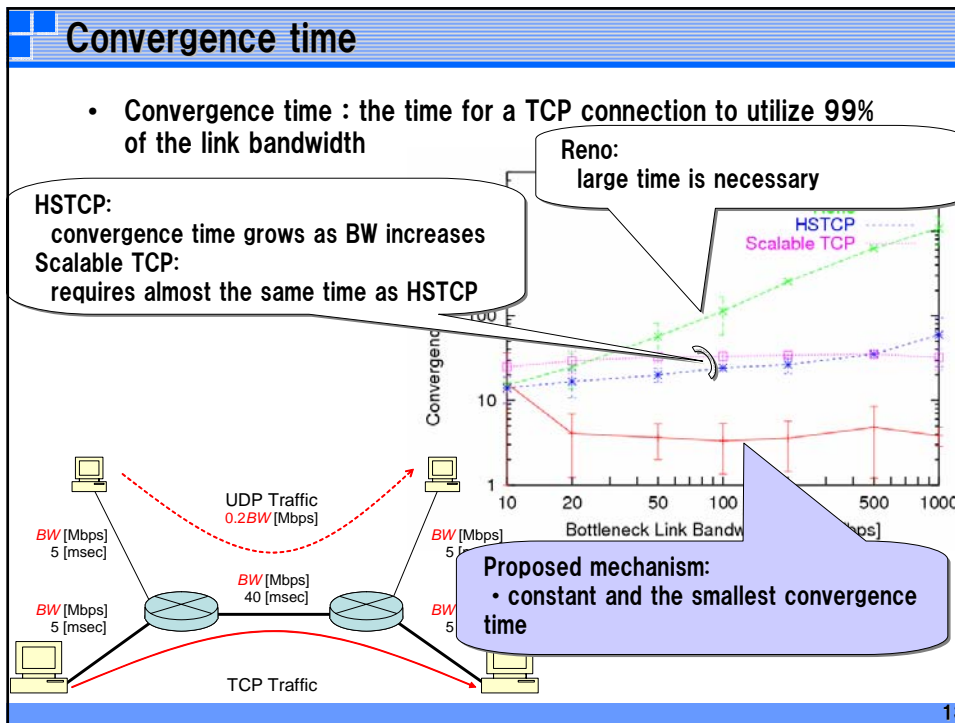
Convergence time

• Convergence time : the time for a TCP connection to utilize 99% of the link bandwidth

Reno:
large time is necessary

HSTCP:
convergence time grows as BW increases
Scalable TCP:
requires almost the same time as HSTCP

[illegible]
HSTCP
Scalable TCP

Convergenc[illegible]

100
10
1

10 20 50 100 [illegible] 500 1000
Bottleneck Link Bandw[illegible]bps]

Proposed mechanism:
・constant and the smallest convergence time

UDP Traffic
0.2*BW* [Mbps]

*BW* [Mbps]
5 [msec]

*BW* [Mbps]
5 [msec]

*BW* [Mbps]
40 [msec]

*BW* [Mbps]
5 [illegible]

*BW* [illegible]
5 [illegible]

TCP Traffic

1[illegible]